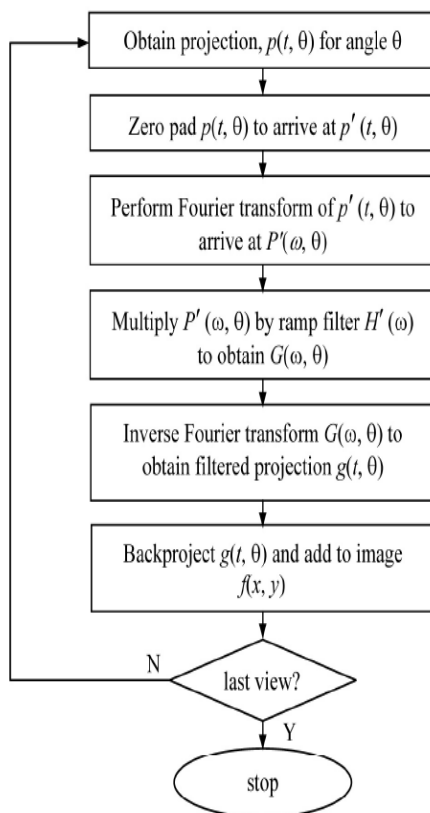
Obtain projection, $p(t, \theta)$ for angle $\theta$

Zero pad $p(t, \theta)$ to arrive at $p'(t, \theta)$

Perform Fourier transform of $p'(t, \theta)$ to arrive at $P'(\omega, \theta)$

Multiply $P'(\omega, \theta)$ by ramp filter $H'(\omega)$ to obtain $G(\omega, \theta)$

Inverse Fourier transform $G(\omega, \theta)$ to obtain filtered projection $g(t, \theta)$

Backproject $g(t, \theta)$ and add to image $f(x, y)$

N

last view?

Y

stop